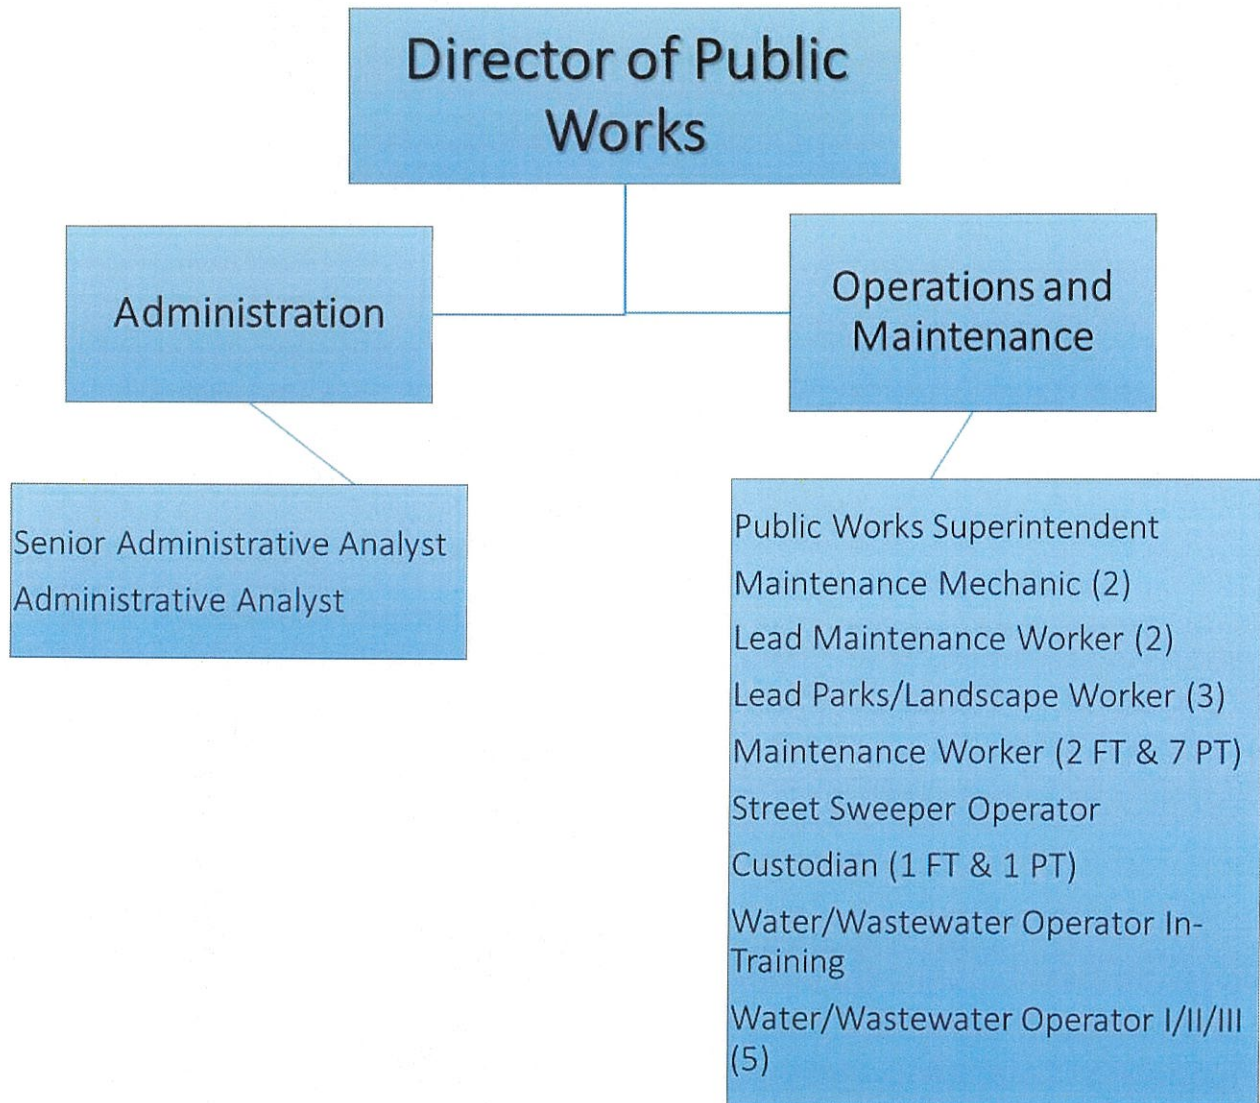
Director of Public Works

Administration

Operations and Maintenance

Senior Administrative Analyst

Administrative Analyst

Public Works Superintendent

Maintenance Mechanic (2)

Lead Maintenance Worker (2)

Lead Parks/Landscape Worker (3)

Maintenance Worker (2 FT & 7 PT)

Street Sweeper Operator

Custodian (1 FT & 1 PT)

Water/Wastewater Operator In-Training

Water/Wastewater Operator I/II/III (5)